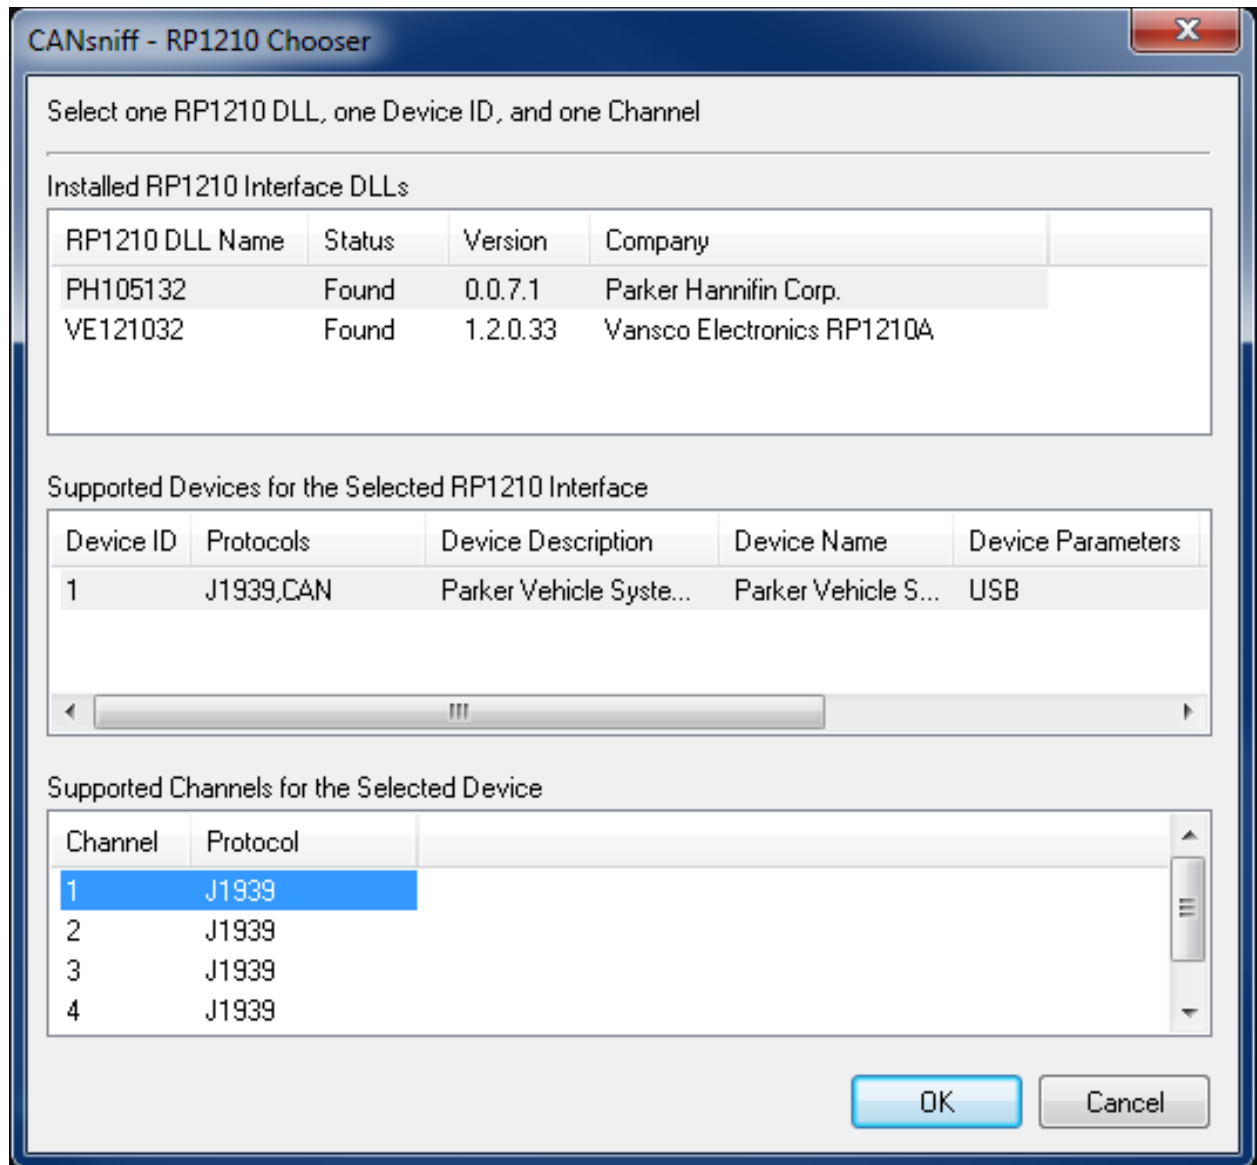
CANsniff - RP1210 Chooser

Select one RP1210 DLL, one Device ID, and one Channel

Installed RP1210 Interface DLLs

| RP1210 DLL Name | Status | Version | Company |
|---|---|---|---|
| PH105132 | Found | 0.0.7.1 | Parker Hannifin Corp. |
| VE121032 | Found | 1.2.0.33 | Vansco Electronics RP1210A |

Supported Devices for the Selected RP1210 Interface

| Device ID | Protocols | Device Description | Device Name | Device Parameters |
|---|---|---|---|---|
| 1 | J1939,CAN | Parker Vehicle Syste... | Parker Vehicle S... | USB |

Supported Channels for the Selected Device

| Channel | Protocol |
|---|---|
| 1 | J1939 |
| 2 | J1939 |
| 3 | J1939 |
| 4 | J1939 |

OK Cancel